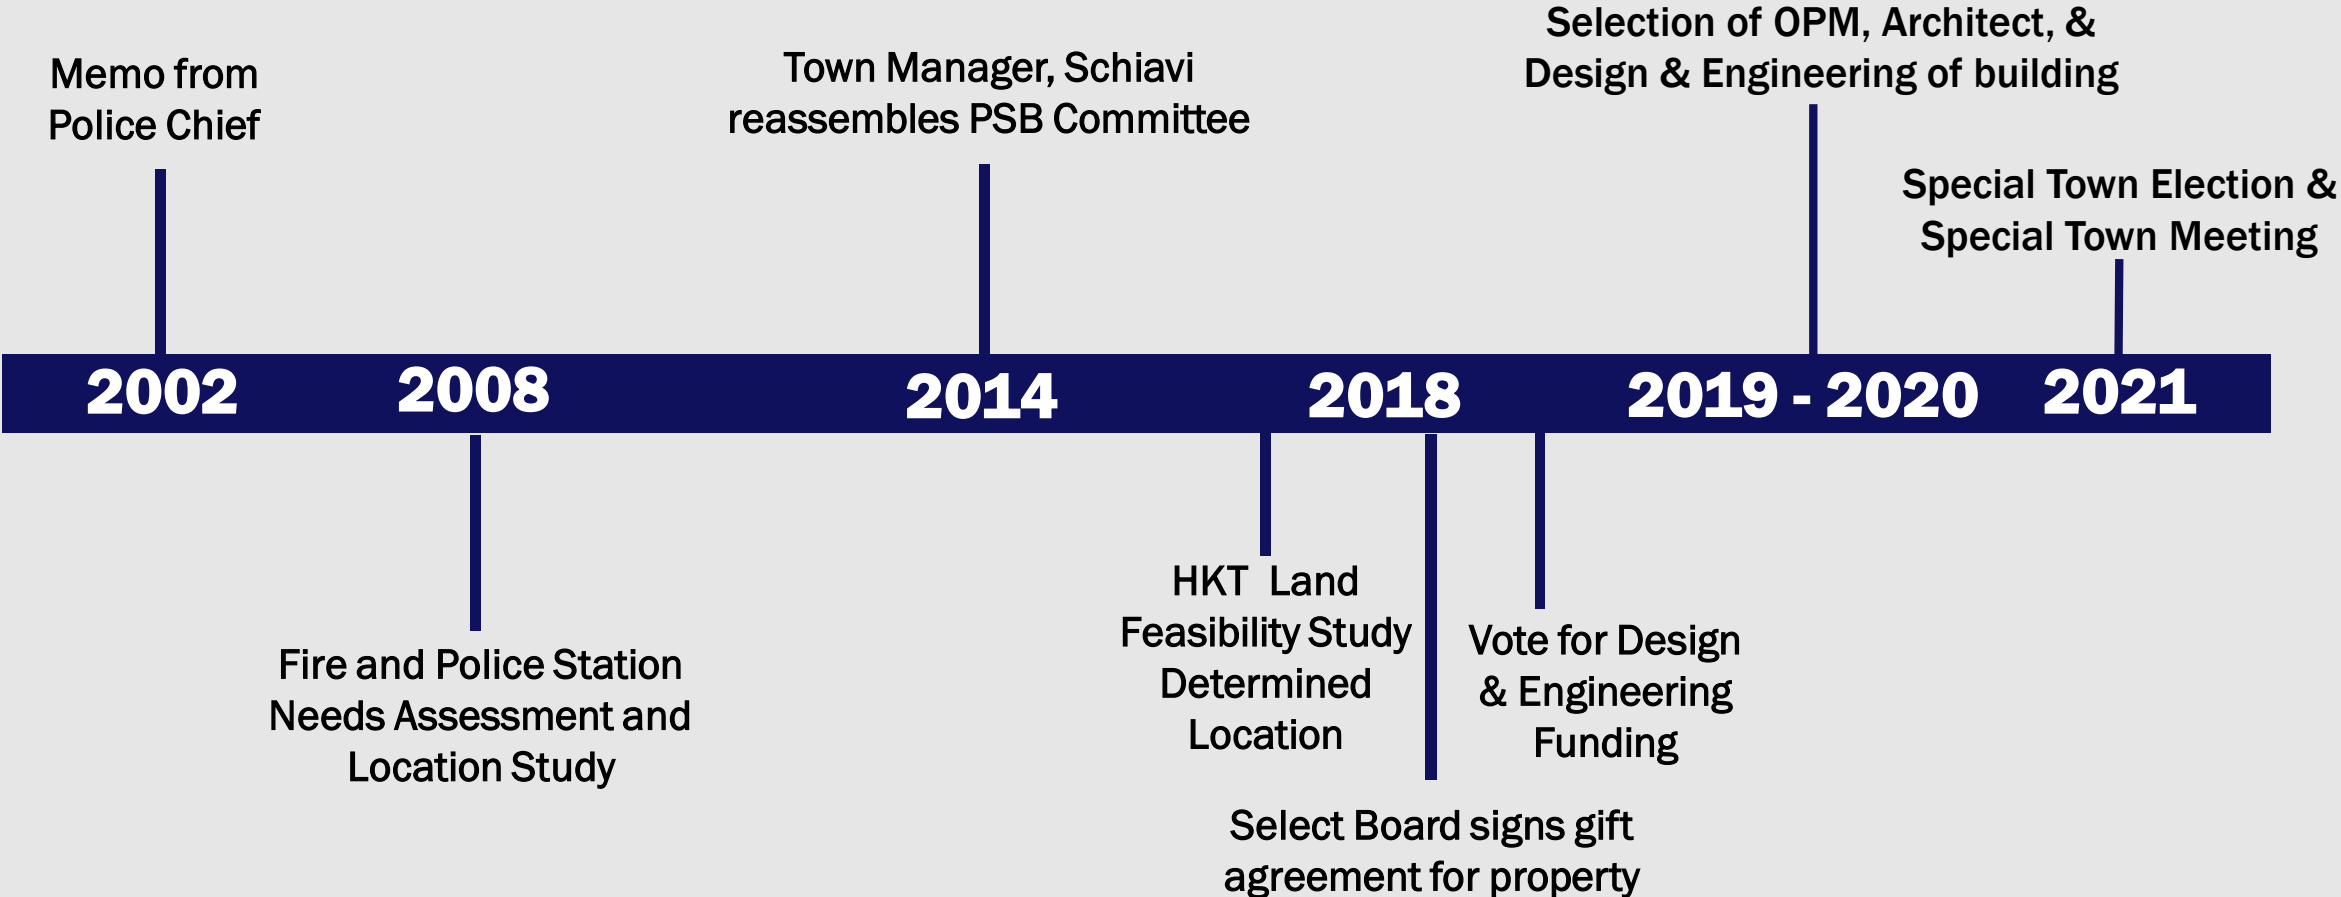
Memo from Police Chief

Town Manager, Schiavi reassembles PSB Committee

Selection of OPM, Architect, & Design & Engineering of building

Special Town Election & Special Town Meeting

2002 2008 2014 2018 2019 - 2020 2021

Fire and Police Station Needs Assessment and Location Study

HKT Land Feasibility Study Determined Location

Select Board signs gift agreement for property

Vote for Design & Engineering Funding